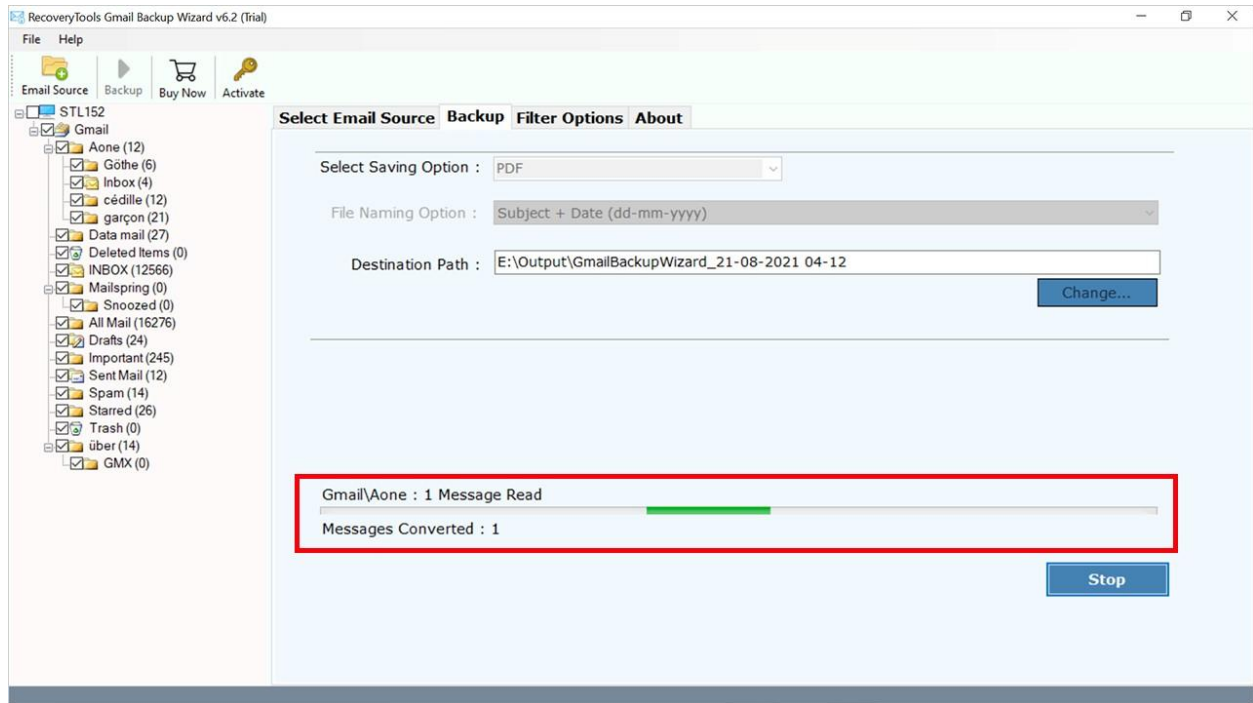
RecoveryTools Gmail Backup Wizard v6.2 (Trial)

File Help

Email Source Backup Buy Now Activate

STL152
Gmail
Aone (12)
Göthe (6)
Inbox (4)
cédille (12)
garçon (21)
Data mail (27)
Deleted Items (0)
INBOX (12566)
Mailspring (0)
Snoozed (0)
All Mail (16276)
Drafts (24)
Important (245)
Sent Mail (12)
Spam (14)
Starred (26)
Trash (0)
über (14)
GMX (0)

Select Email Source Backup Filter Options About

Select Saving Option : PDF

File Naming Option : Subject + Date (dd-mm-yyyy)

Destination Path : E:\Output\GmailBackupWizard_21-08-2021 04-12

Change...

Gmail\Aone : 1 Message Read

Messages Converted : 1

Stop